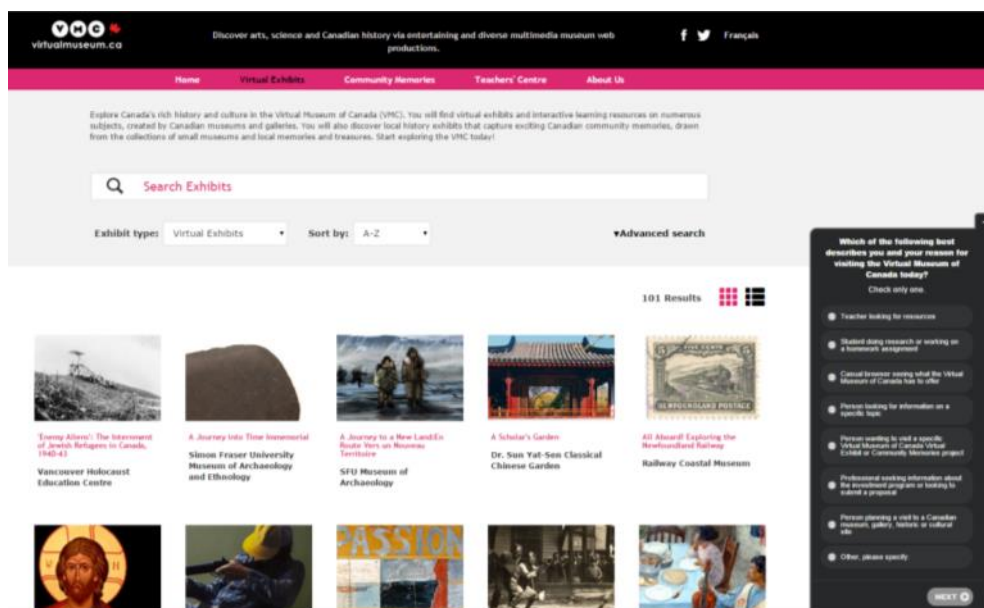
VMC
virtualmuseum.ca

Discover arts, science and Canadian history via entertaining and diverse multimedia museum web productions.

f Français

Home Virtual Exhibits Community Memories Teachers' Centre About Us

Explore Canada's rich history and culture in the Virtual Museum of Canada (VMC). You will find virtual exhibits and interactive learning resources on numerous subjects, created by Canadian museums and galleries. You will also discover local history exhibits that capture exciting Canadian community memories, drawn from the collections of small museums and local memories and treasures. Start exploring the VMC today!

Search Exhibits

Exhibit type: Virtual Exhibits Sort by: A-Z ▾Advanced search

101 Results

'Enemy Aliens': The Internment of Jewish Refugees in Canada, 1940-43
Vancouver Holocaust Education Centre

A Journey into Time Immemorial
Simon Fraser University Museum of Archaeology and Ethnology

A Journey to a New Land/En Route Vers un Nouveau Territoire
SFU Museum of Archaeology

A Scholar's Garden
Dr. Sun Yat-Sen Classical Chinese Garden

All Aboard! Exploring the Newfoundland Railway
Railway Coastal Museum

PASSION

Which of the following best describes you and your reason for visiting the Virtual Museum of Canada today?
Check only one.

Teacher looking for resources
Student doing research or working on a homework assignment
Casual browser seeing what the Virtual Museum of Canada has to offer
Person looking for information on a specific topic
Person wanting to visit a specific Virtual Museum of Canada Virtual Exhibit or Community Memories project
Professional seeking information about the investment program or looking to submit a proposal
Person planning a visit to a Canadian museum, gallery, historic or cultural site
Other, please specify

NEXT